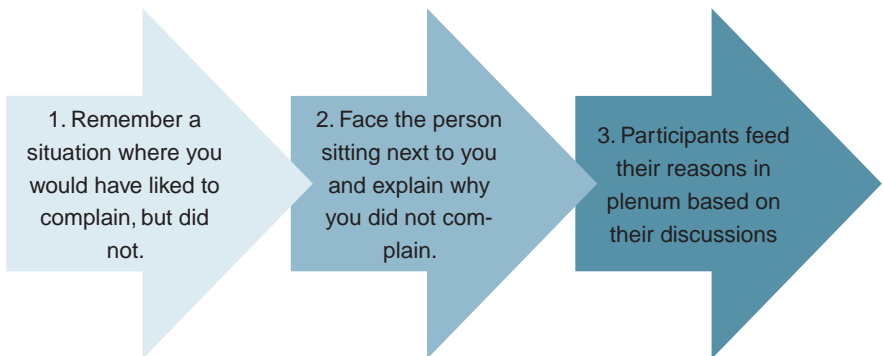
1. Remember a situation where you would have liked to complain, but did not.

2. Face the person sitting next to you and explain why you did not complain.

3. Participants feed their reasons in plenum based on their discussions